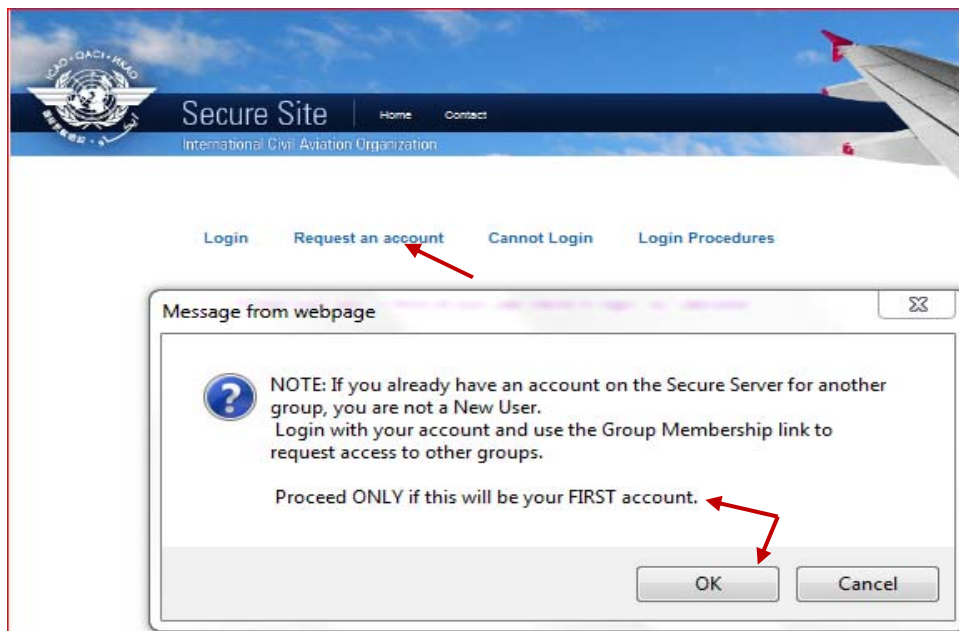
ICAO • OACI • ИКАО

Secure Site

Home Contact

International Civil Aviation Organization

Login Request an account Cannot Login Login Procedures

Message from webpage

NOTE: If you already have an account on the Secure Server for another group, you are not a New User.
Login with your account and use the Group Membership link to request access to other groups.

Proceed ONLY if this will be your FIRST account.

OK Cancel